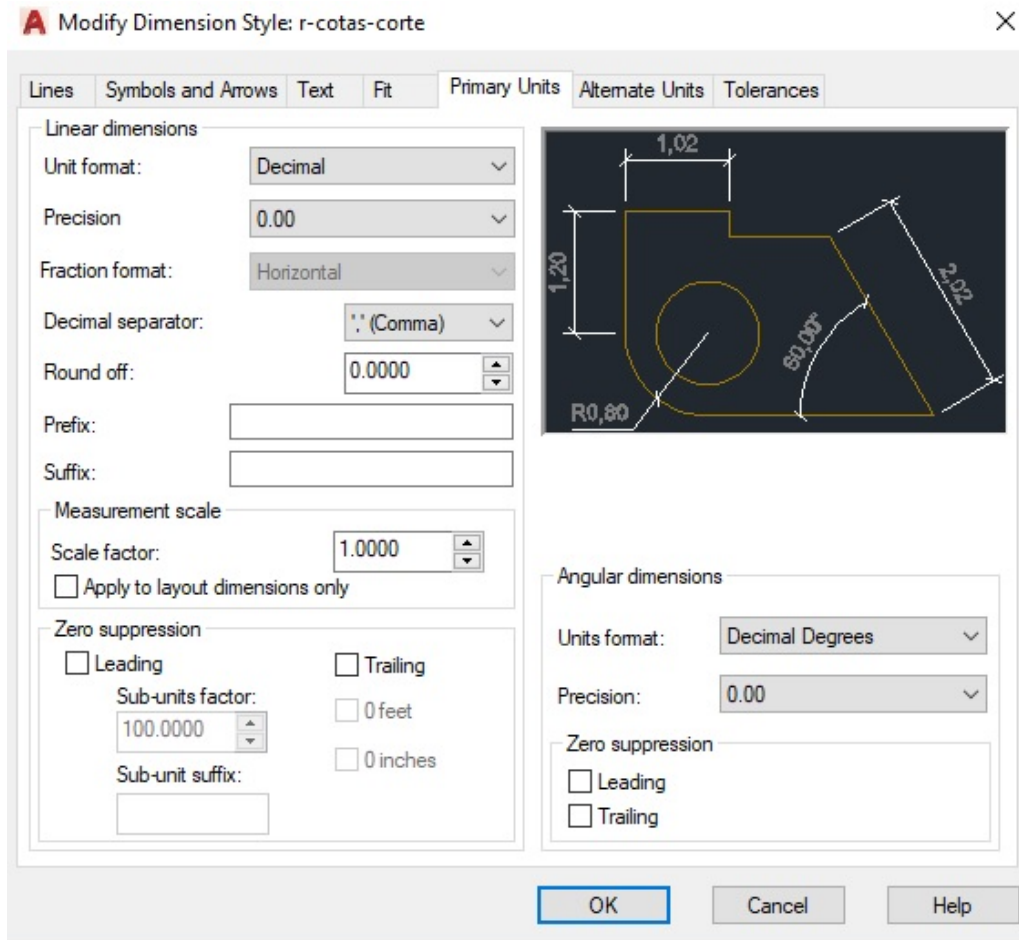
Modify Dimension Style: r-cotas-corte

×

Lines | Symbols and Arrows | Text | Fit | Primary Units | Alternate Units | Tolerances

Linear dimensions

Unit format: Decimal

Precision 0.00

Fraction format: Horizontal

Decimal separator: ',' (Comma)

Round off: 0.0000

Prefix:

Suffix:

Measurement scale

Scale factor: 1.0000

Apply to layout dimensions only

Zero suppression

Leading

Sub-units factor:

100.0000

Sub-unit suffix:

Trailing

0 feet

0 inches

1,02

1,20

2,02

60,00°

R0,80

Angular dimensions

Units format: Decimal Degrees

Precision: 0.00

Zero suppression

Leading

Trailing

OK

Cancel

Help